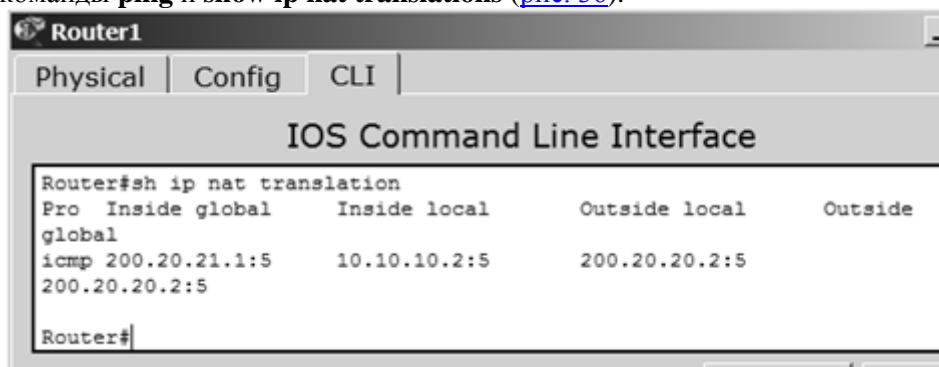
команды **ping** и **show ip nat translations** ([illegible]).

Router1

Physical | Config | CLI

IOS Command Line Interface

Router#sh ip nat translation
Pro Inside global Inside local Outside local Outside global
icmp 200.20.21.1:5 10.10.10.2:5 200.20.20.2:5 200.20.20.2:5

Router#